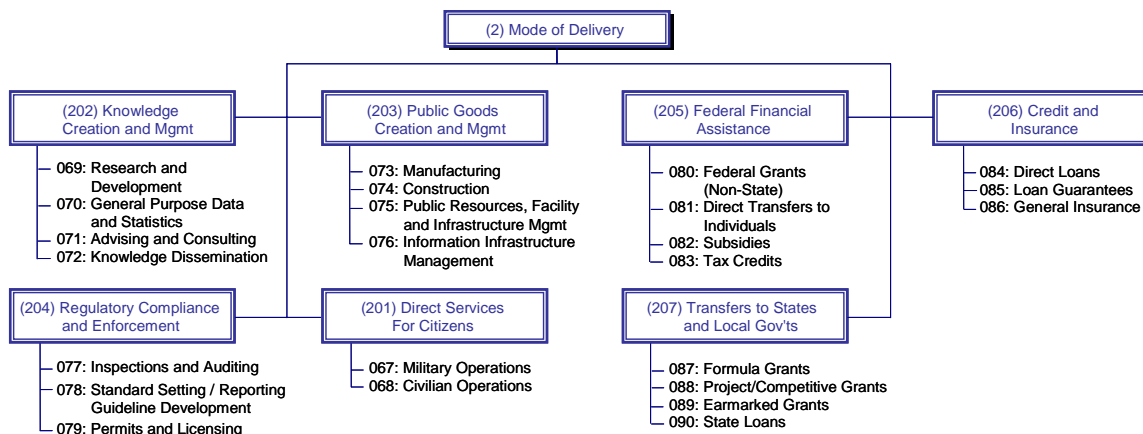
(2) Mode of Delivery

(202) Knowledge Creation and Mgmt

069: Research and Development
070: General Purpose Data and Statistics
071: Advising and Consulting
072: Knowledge Dissemination

(203) Public Goods Creation and Mgmt

073: Manufacturing
074: Construction
075: Public Resources, Facility and Infrastructure Mgmt
076: Information Infrastructure Management

(205) Federal Financial Assistance

080: Federal Grants (Non-State)
081: Direct Transfers to Individuals
082: Subsidies
083: Tax Credits

(206) Credit and Insurance

084: Direct Loans
085: Loan Guarantees
086: General Insurance

(204) Regulatory Compliance and Enforcement

077: Inspections and Auditing
078: Standard Setting / Reporting Guideline Development
079: Permits and Licensing

(201) Direct Services For Citizens

067: Military Operations
068: Civilian Operations

(207) Transfers to States and Local Gov'ts

087: Formula Grants
088: Project/Competitive Grants
089: Earmarked Grants
090: State Loans